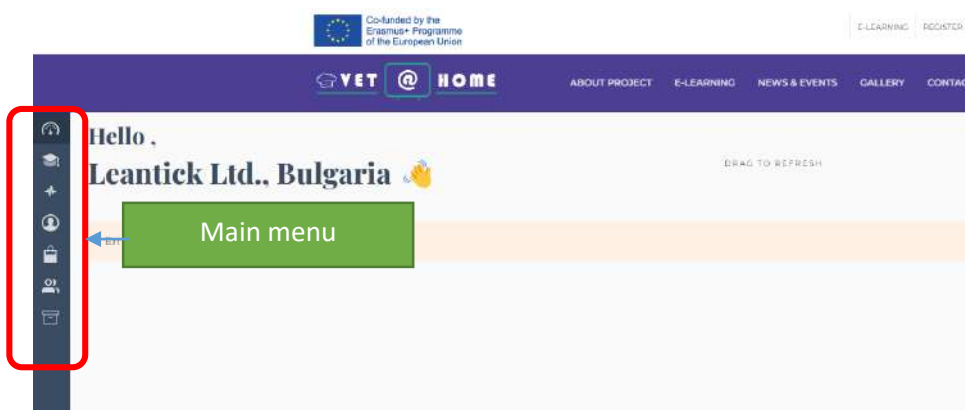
Co-funded by the Erasmus+ Programme of the European Union

E-LEARNING REGISTER

VET @ HOME

ABOUT PROJECT E-LEARNING NEWS & EVENTS GALLERY CONTAC

Hello ,

Leantick Ltd., Bulgaria 👋

DRAG TO REFRESH

Main menu

Em